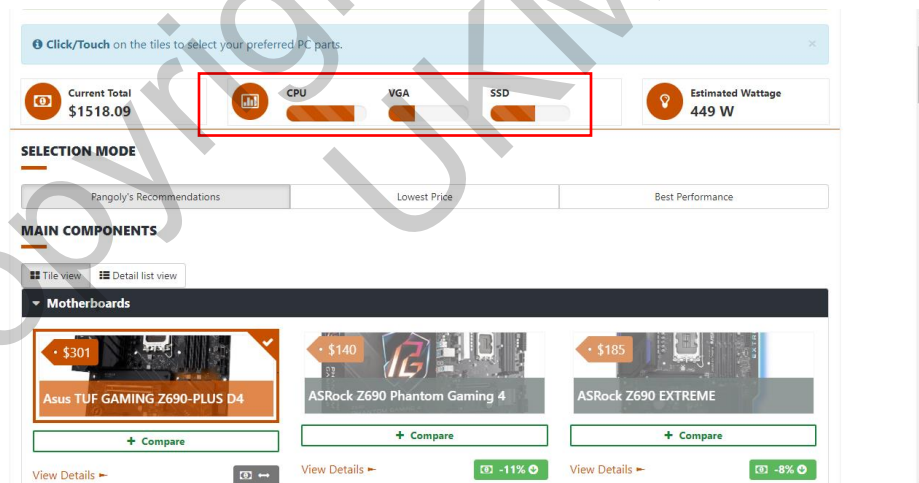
Click/Touch on the tiles to select your preferred PC parts.

×

Current Total
$1518.09

CPU

VGA

SSD

Estimated Wattage
449 W

SELECTION MODE

Pangoly's Recommendations

Lowest Price

Best Performance

MAIN COMPONENTS

Tile view

Detail list view

Motherboards

$301

Asus TUF GAMING Z690-PLUS D4

+ Compare

View Details

$140

ASRock Z690 Phantom Gaming 4

+ Compare

View Details

-11%

$185

ASRock Z690 EXTREME

+ Compare

View Details

-8%

Copyright UKN